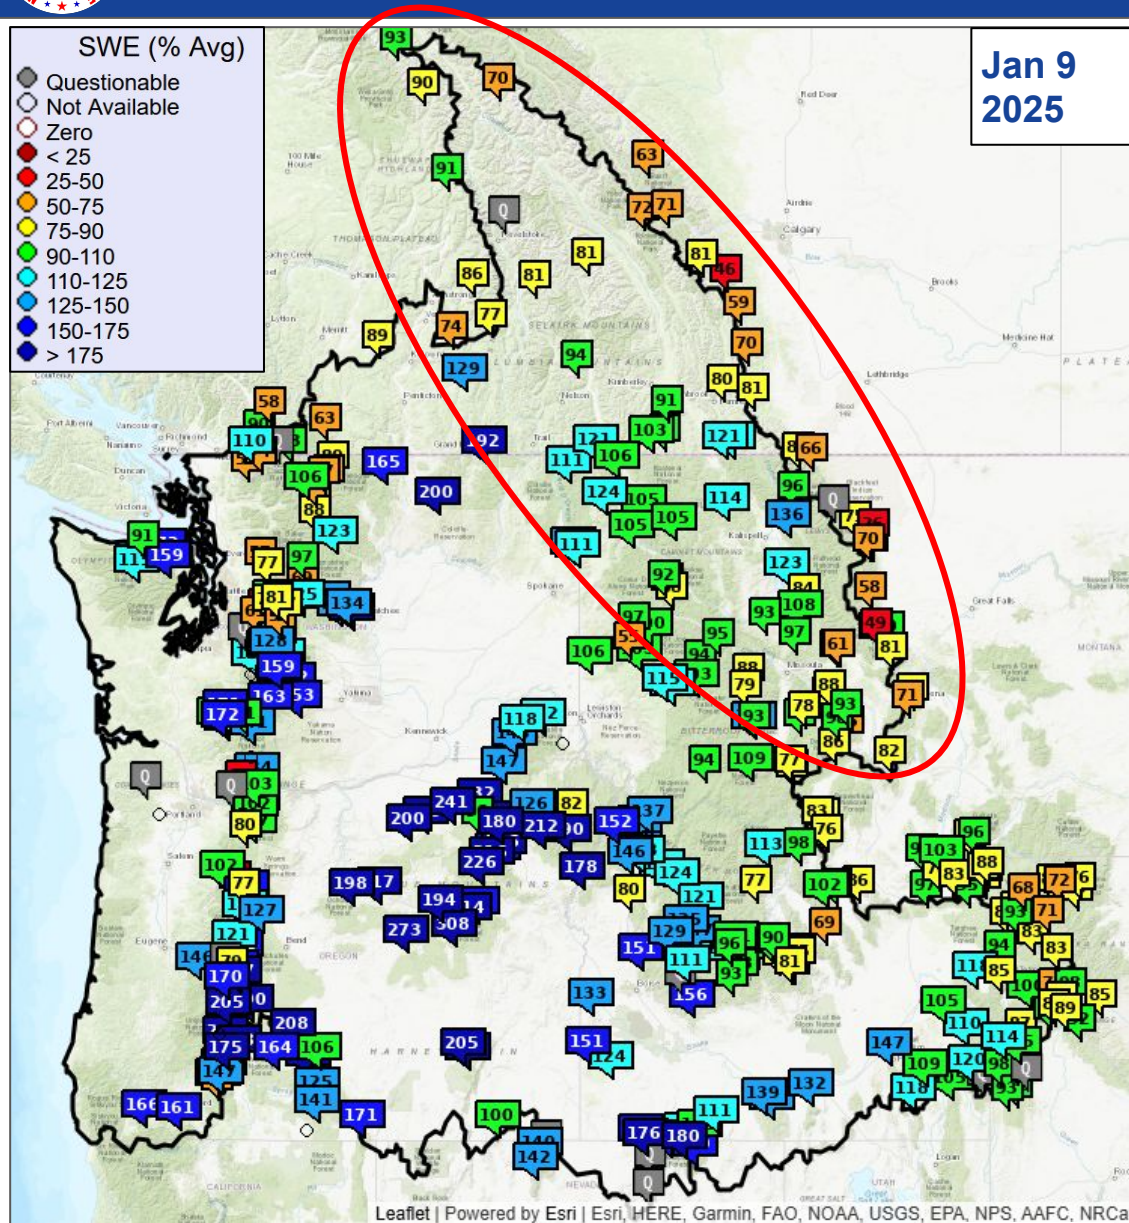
SWE (% Avg)
Questionable
Not Available
Zero
< 25
25-50
50-75
75-90
90-110
110-125
125-150
150-175
> 175

Jan 9
2025

93 90 70 91 63 Q 72 71 81 81 46 86 81 59 77 74 89 94 70 129 80 81 91 103 121 192 121 86 66 111 106 165 200 124 105 114 96 Q 105 105 136 70 111 123 92 58 97 49 93 108 97 61 81 106 95 94 88 79 88 71 78 93 93 86 82 118 147 94 109 77 241 82 200 180 212 152 83 76 113 98 226 178 80 124 77 102 86 121 96 103 88 83 68 72 93 71 83 69 129 151 96 90 111 93 81 94 83 85 156 133 105 85 89 151 124 205 147 109 120 98 Q 139 132 111 100 176 180 142 Q

58 63 110 106 88 123 91 159 77 97 81 134 128 159 163 53 172 Q Q 03 80 102 77 127 121 146 170 205 208 175 164 106 125 141 171 166 161

Leaflet | Powered by Esri | Esri, HERE, Garmin, FAO, NOAA, USGS, EPA, NPS, AAFC, NRCa